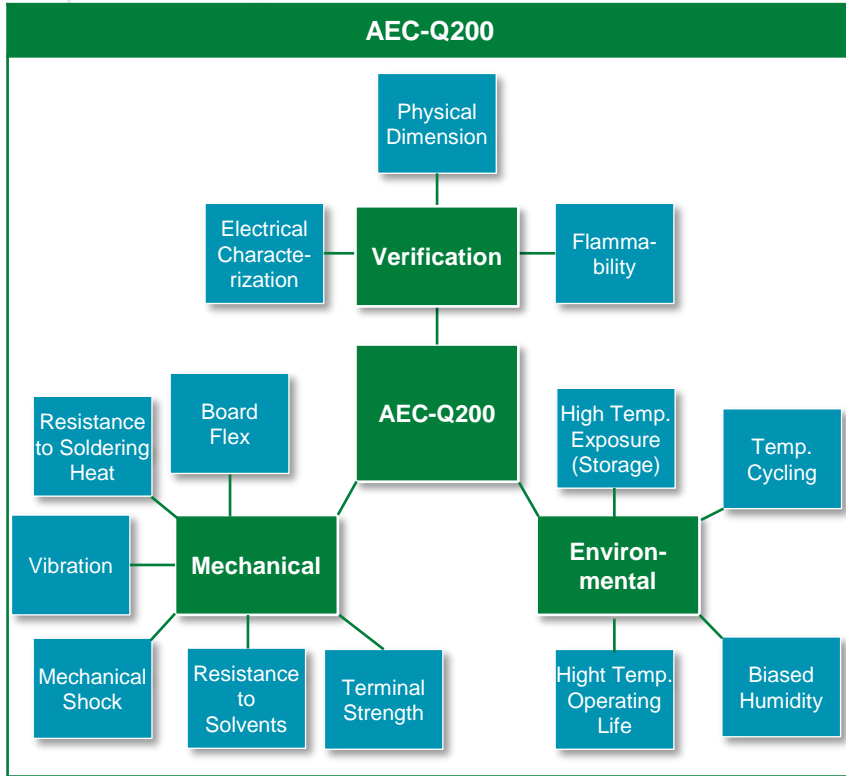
AEC-Q200

Physical Dimension

Electrical Characterization

Verification

Flammability

AEC-Q200

Resistance to Soldering Heat

Board Flex

High Temp. Exposure (Storage)

Temp. Cycling

Vibration

Mechanical

Environmental

Mechanical Shock

Resistance to Solvents

Terminal Strength

Hight Temp. Operating Life

Biased Humidity